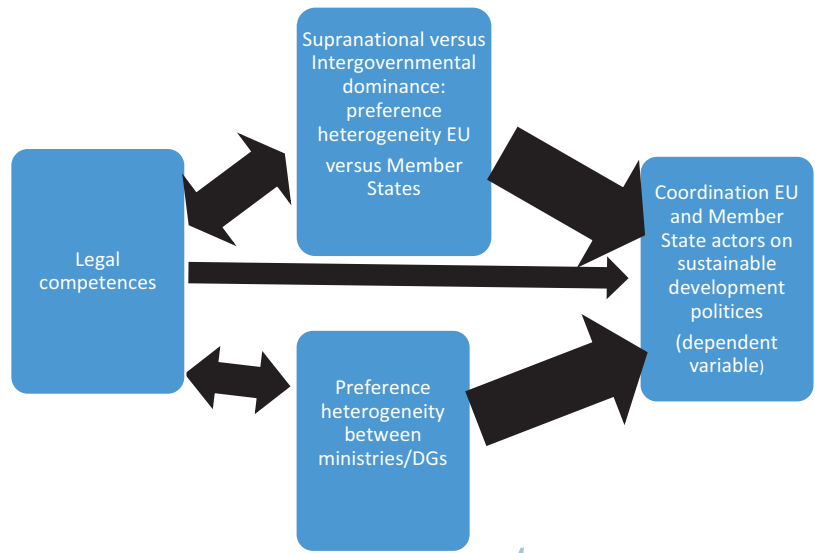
Supranational versus Intergovernmental dominance: preference heterogeneity EU versus Member States

Legal competences

Coordination EU and Member State actors on sustainable development politices (dependent variable)

Preference heterogeneity between ministries/DGs